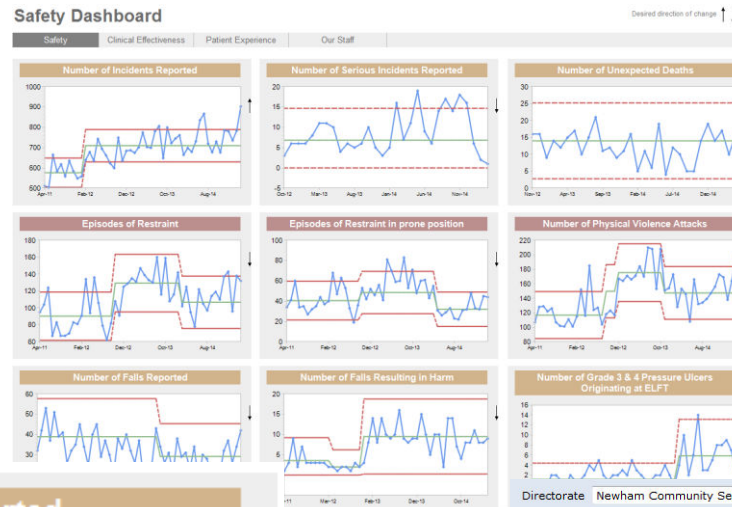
Safety Dashboard

Desired direction of change ↑ ↓

Safety | Clinical Effectiveness | Patient Experience | Our Staff

Number of Incidents Reported

1000
900
800
700
600
500

Apr-11 Feb-12 Dec-12 Oct-13 Aug-14

↑

Number of Serious Incidents Reported

20
15
10
5
0
-5

Oct-12 Mar-13 Aug-13 Jan-14 Jun-14 Nov-14

↓

Number of Unexpected Deaths

30
25
20
15
10
5
0

Nov-12 Apr-13 Sep-13 Feb-14 Jul-14 Dec-14

Episodes of Restraint

180
160
140
120
100
80
60

Apr-11 Feb-12 Dec-12 Oct-13 Aug-14

↓

Episodes of Restraint in prone position

100
80
60
40
20
0

Apr-11 Feb-12 Dec-12 Oct-13 Aug-14

↓

Number of Physical Violence Attacks

220
200
180
160
140
120
100
80

Apr-11 Feb-12 Dec-12 Oct-13 Aug-14

Number of Falls Reported

60
50
40
30
20

↓

Number of Falls Resulting in Harm

20
15
10
5
0

Apr-11 Feb-12 Dec-12 Oct-13 Aug-14

↓

Number of Grade 3 & 4 Pressure Ulcers Originating at ELFT

16
14
12
10
8
6
4
2

Directorate | Newham Community Se

rted